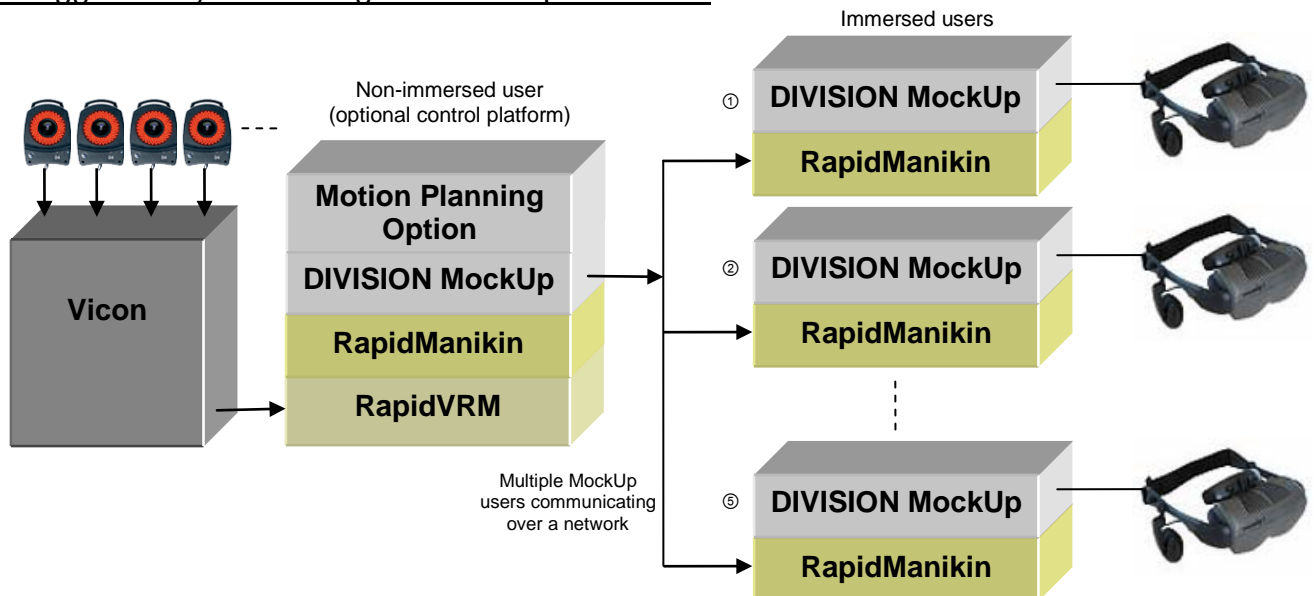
Immersed users

Non-immersed user
(optional control platform)

Vicon

Motion Planning Option

DIVISION MockUp

RapidManikin

RapidVRM

① DIVISION MockUp

RapidManikin

② DIVISION MockUp

RapidManikin

⑤ DIVISION MockUp

RapidManikin

Multiple MockUp users communicating over a network